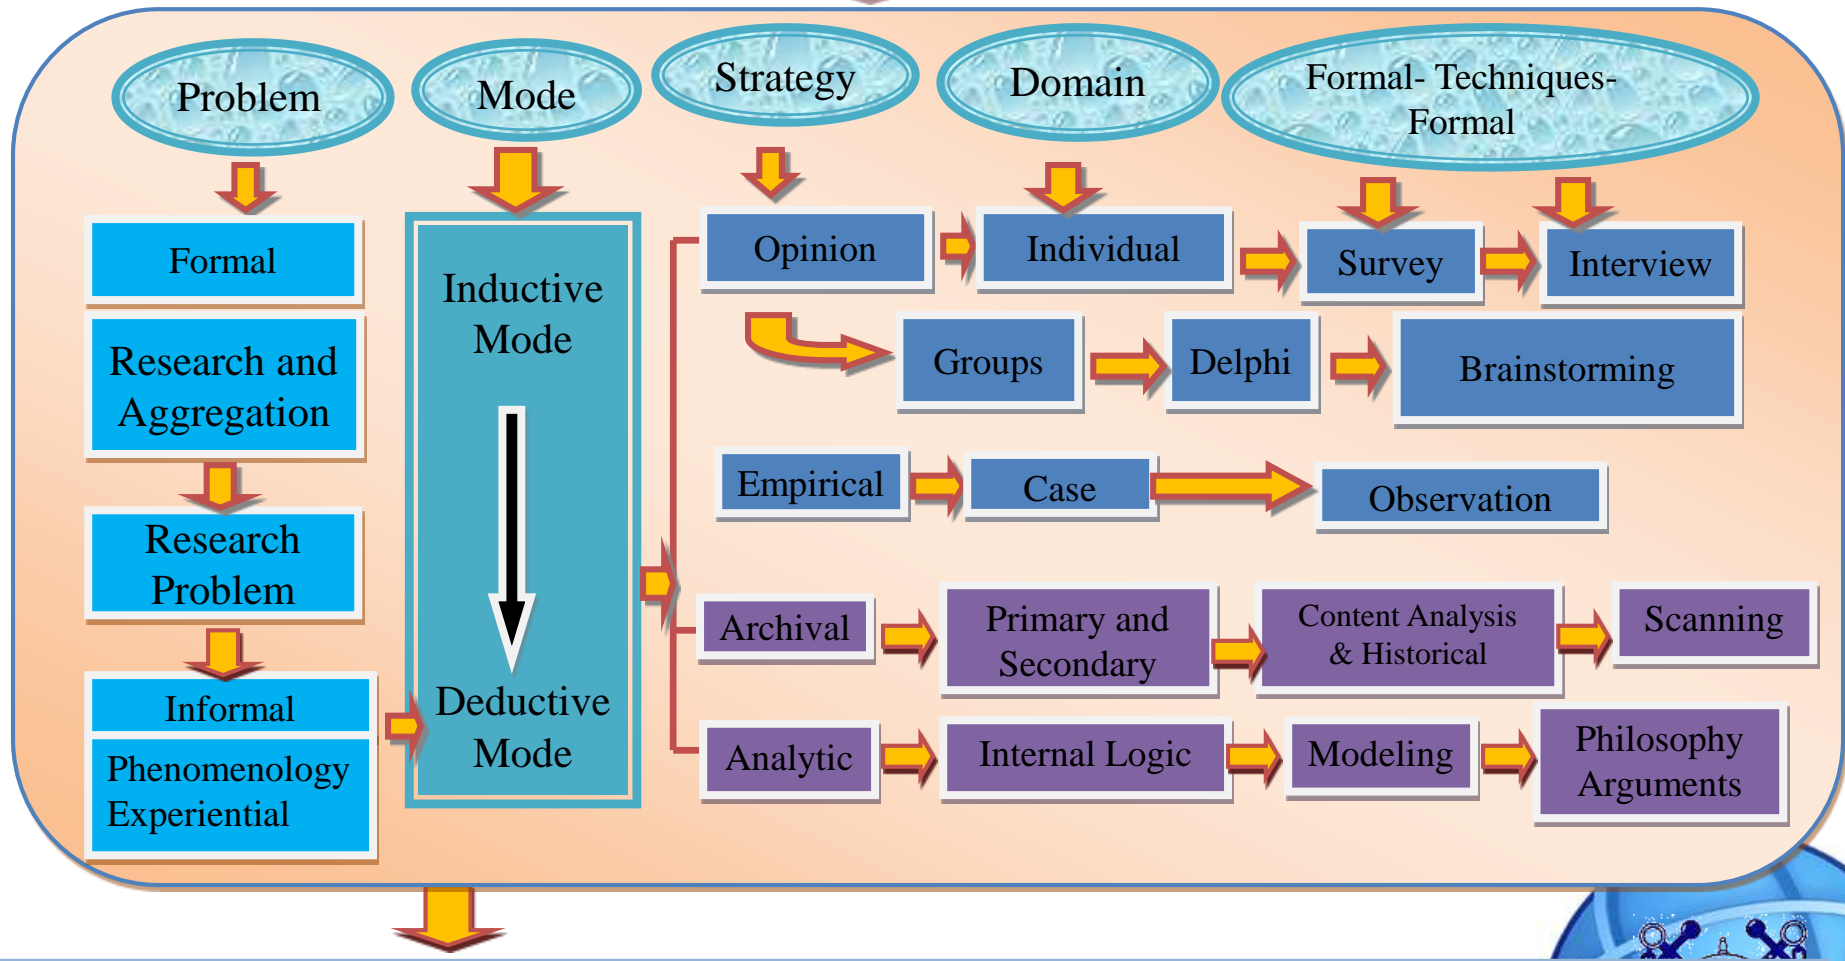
Problem

Mode

Strategy

Domain

Formal- Techniques- Formal

Formal

Research and Aggregation

Research Problem

Informal

Phenomenology Experiential

Inductive Mode

Deductive Mode

Opinion

Individual

Survey

Interview

Groups

Delphi

Brainstorming

Empirical

Case

Observation

Archival

Primary and Secondary

Content Analysis & Historical

Scanning

Analytic

Internal Logic

Modeling

Philosophy Arguments